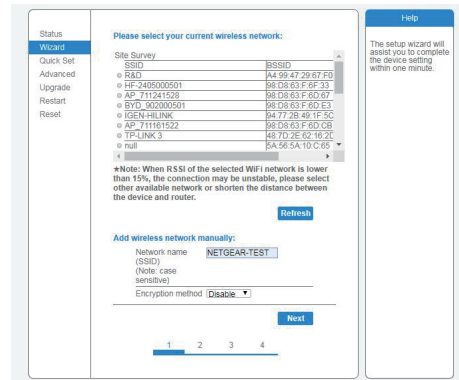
Status
Wizard
Quick Set
Advanced
Upgrade
Restart
Reset

Please select your current wireless network:

Site Survey

| SSID | BSSID |
|---|---|
| R&D | A4:99:47:29:67:F0 |
| HF-2405000501 | 98:D8:63:F6F:33 |
| AP_711241528 | 98:D8:63:F6D:67 |
| BYD_902000501 | 98:D8:63:F6D:E3 |
| IGEN-HILINK | 94:77:2B:49:1F:5C |
| AP_711161522 | 98:D8:63:F6D:CB |
| TP-LINK 3 | 48:7D:2E:62:16:2C |
| null | 5A:56:5A:10:C:65 |

★Note: When RSSI of the selected WiFi network is lower than 15%, the connection may be unstable, please select other available network or shorten the distance between the device and router.

Refresh

Add wireless network manually:

Network name (SSID) (Note: case sensitive) NETGEAR-TEST

Encryption method Disable

Next

1 2 3 4

Help

The setup wizard will assist you to complete the device setting within one minute.